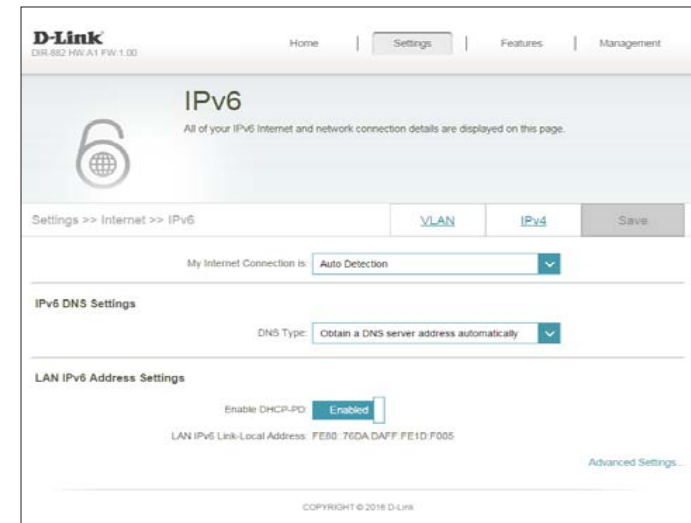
D-Link
DIR-882 HW:A1 FW:1.00

Home | Settings | Features | Management

IPv6

All of your IPv6 Internet and network connection details are displayed on this page.

Settings >> Internet >> IPv6

VLAN

IPv4

Save

My Internet Connection is: Auto Detection

IPv6 DNS Settings

DNS Type: Obtain a DNS server address automatically

LAN IPv6 Address Settings

Enable DHCP-PD: Enabled

LAN IPv6 Link-Local Address: FE80::76DA:DAFF:FE1D:F005

Advanced Settings...

COPYRIGHT © 2016 D-Link